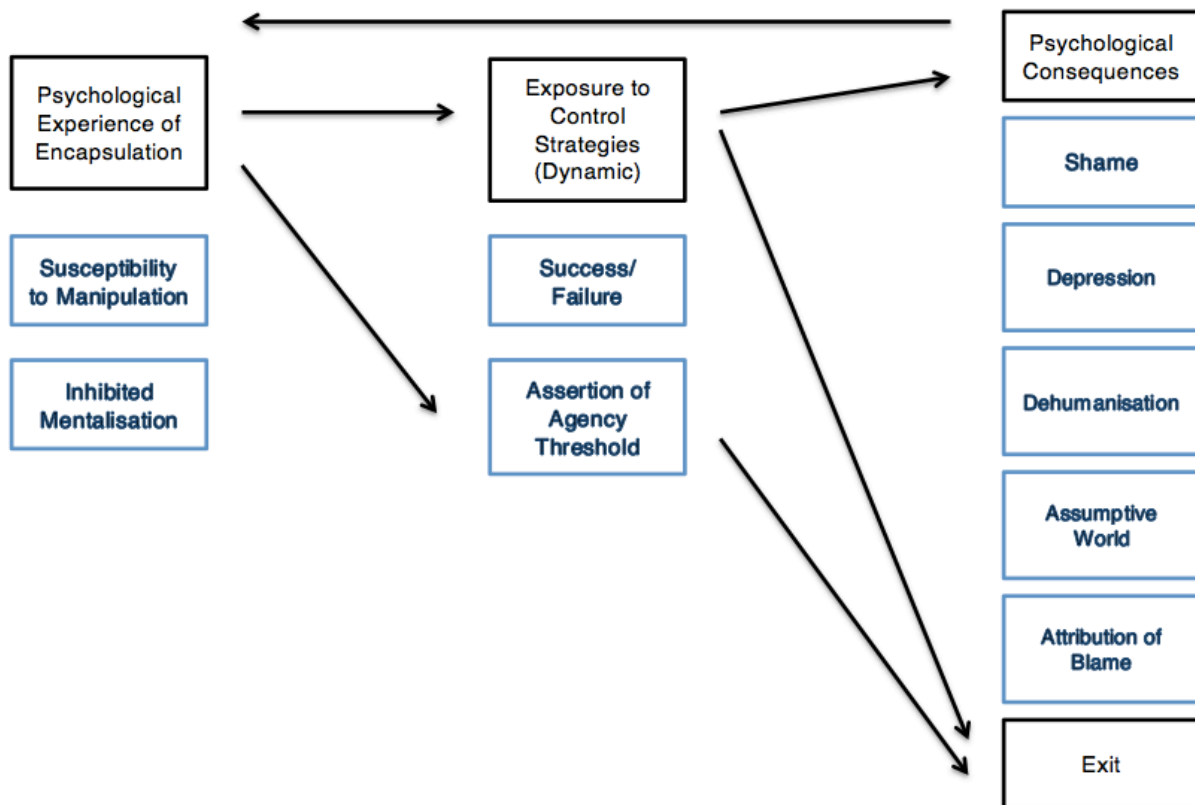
Psychological Experience of Encapsulation

Susceptibility to Manipulation

Inhibited Mentalisation

Exposure to Control Strategies (Dynamic)

Success/ Failure

Assertion of Agency Threshold

Psychological Consequences

Shame

Depression

Dehumanisation

Assumptive World

Attribution of Blame

Exit